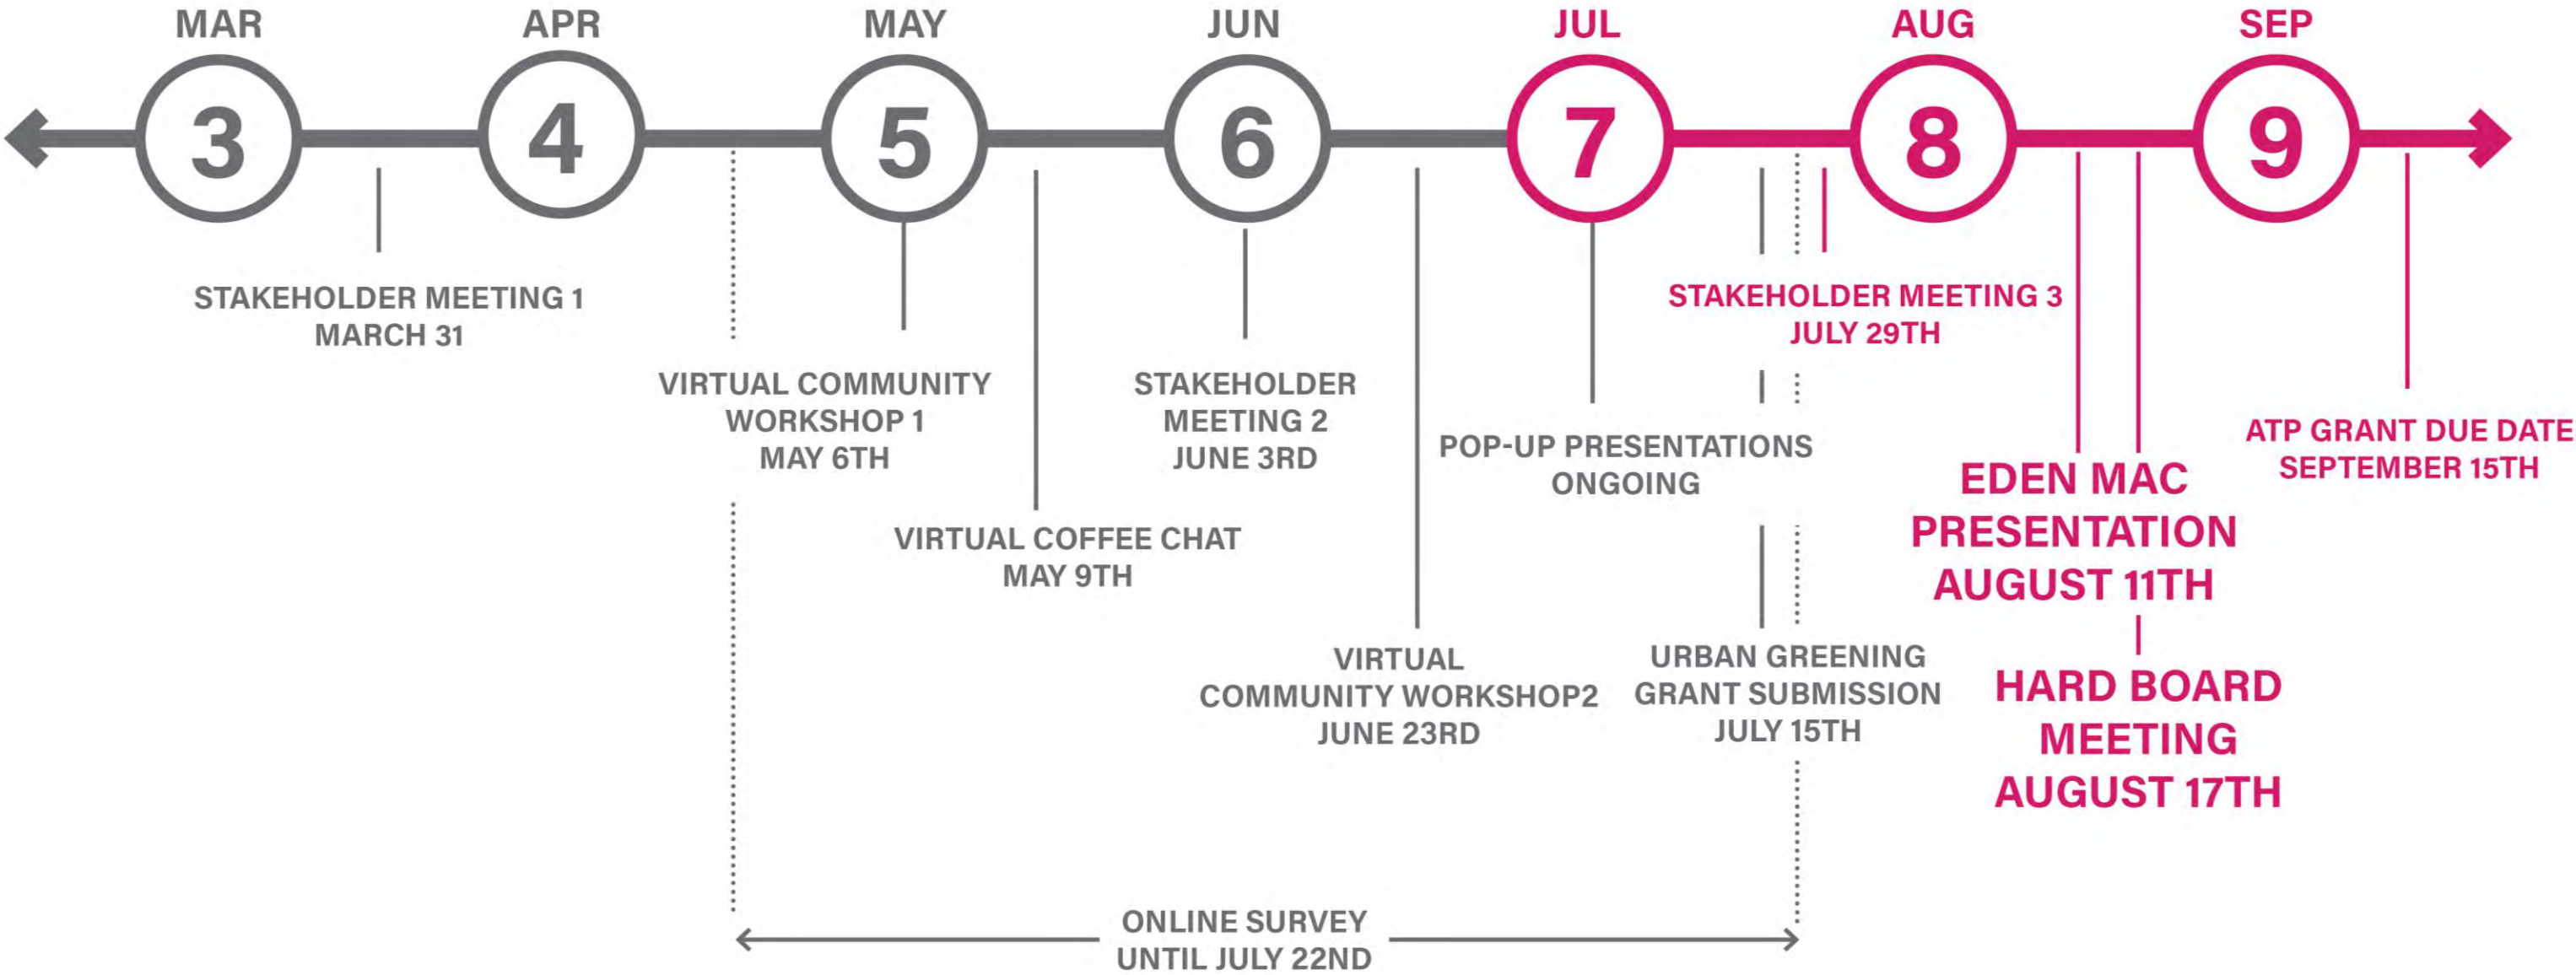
MAR
3
APR
4
MAY
5
JUN
6
JUL
7
AUG
8
SEP
9

STAKEHOLDER MEETING 1
MARCH 31

VIRTUAL COMMUNITY WORKSHOP 1
MAY 6TH

VIRTUAL COFFEE CHAT
MAY 9TH

STAKEHOLDER MEETING 2
JUNE 3RD

VIRTUAL COMMUNITY WORKSHOP2
JUNE 23RD

POP-UP PRESENTATIONS
ONGOING

STAKEHOLDER MEETING 3
JULY 29TH

URBAN GREENING GRANT SUBMISSION
JULY 15TH

EDEN MAC PRESENTATION
AUGUST 11TH

HARD BOARD MEETING
AUGUST 17TH

ATP GRANT DUE DATE
SEPTEMBER 15TH

ONLINE SURVEY
UNTIL JULY 22ND